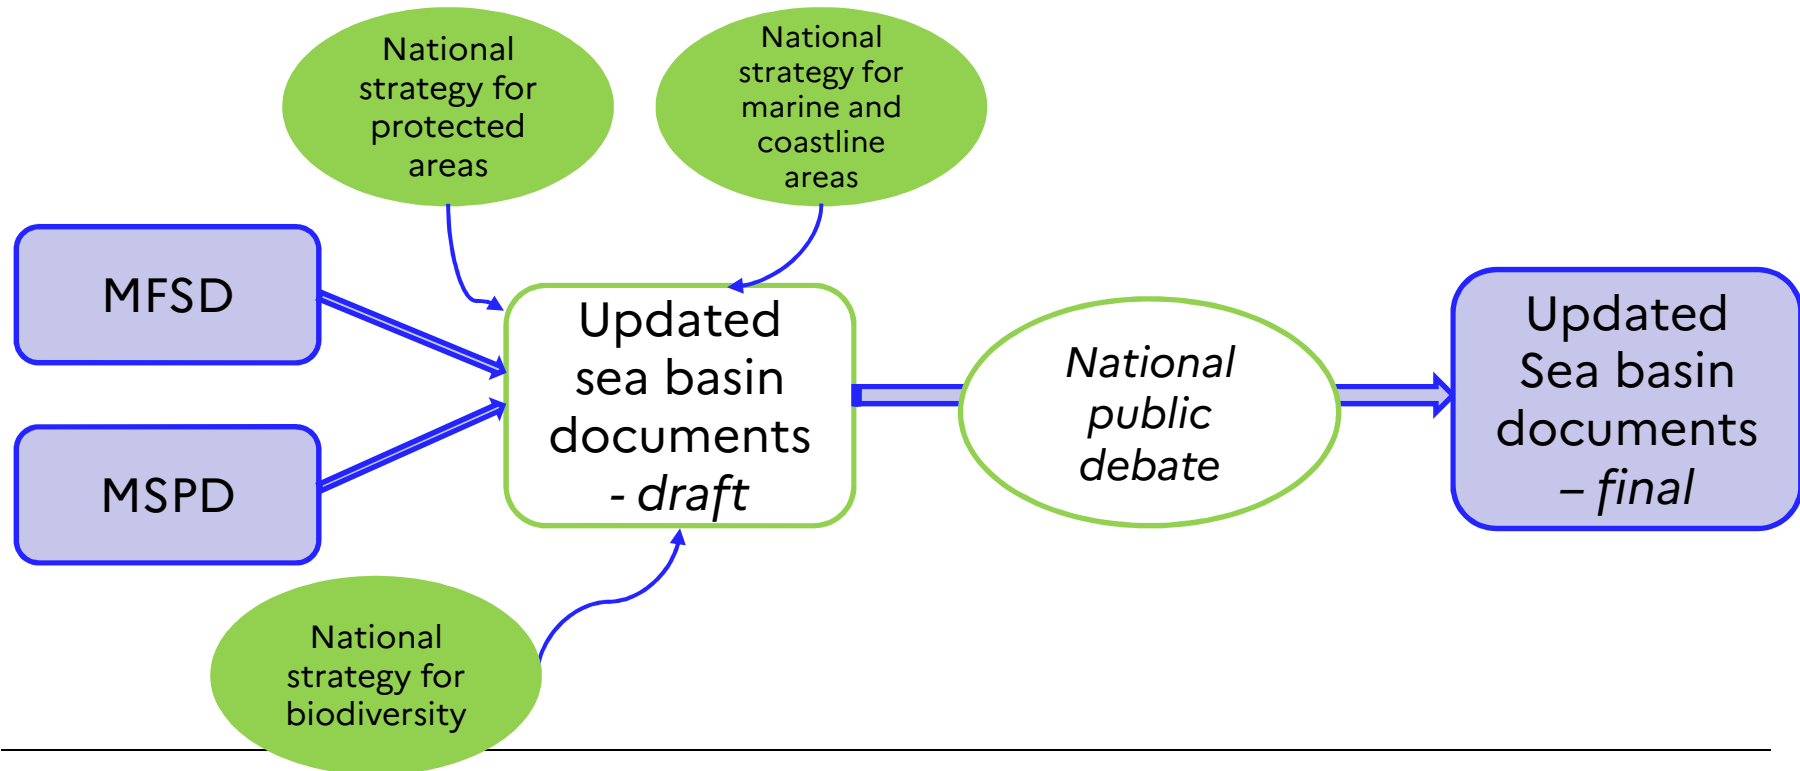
National strategy for protected areas

National strategy for marine and coastline areas

MFSD

MSPD

Updated sea basin documents - *draft*

*National public debate*

Updated Sea basin documents – *final*

National strategy for biodiversity